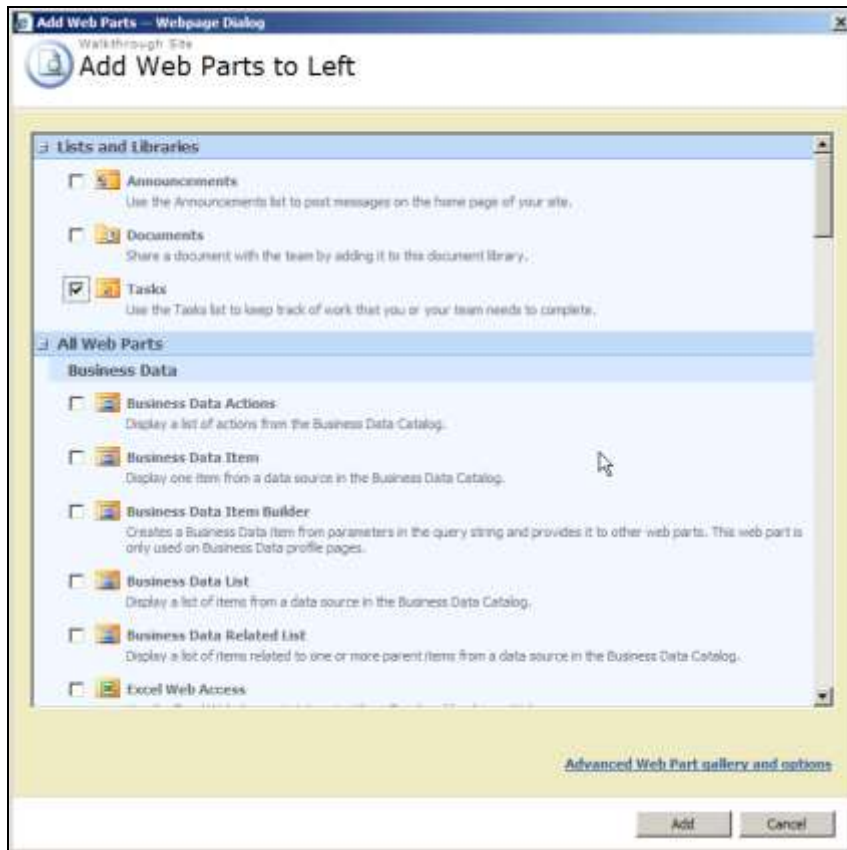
Add Web Parts -- Webpage Dialog

Walkthrough Site
Add Web Parts to Left

Lists and Libraries

Announcements
Use the Announcements list to post messages on the home page of your site.

Documents
Share a document with the team by adding it to this document library.

Tasks
Use the Tasks list to keep track of work that you or your team needs to complete.

All Web Parts

Business Data

Business Data Actions
Display a list of actions from the Business Data Catalog.

Business Data Item
Display one item from a data source in the Business Data Catalog.

Business Data Item Builder
Creates a Business Data item from parameters in the query string and provides it to other web parts. This web part is only used on Business Data profile pages.

Business Data List
Display a list of items from a data source in the Business Data Catalog.

Business Data Related List
Display a list of items related to one or more parent items from a data source in the Business Data Catalog.

Excel Web Access
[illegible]

Advanced Web Part gallery and options

Add Cancel